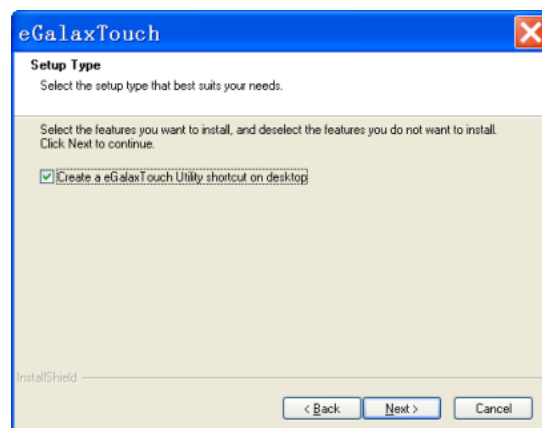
eGalaxTouch

Setup Type

Select the setup type that best suits your needs.

Select the features you want to install, and deselect the features you do not want to install. Click Next to continue.

Create a eGalaxTouch Utility shortcut on desktop

InstallShield

< Back

Next >

Cancel